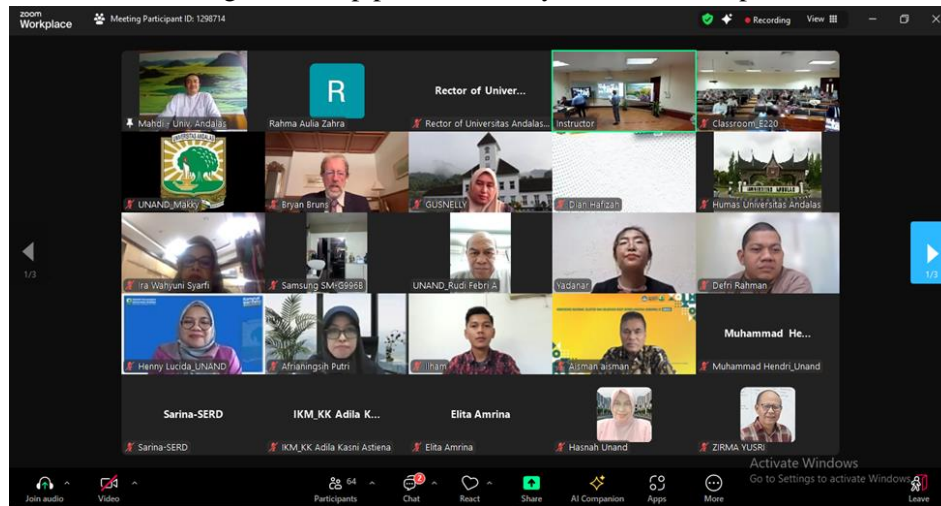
zoom Workplace
Meeting Participant ID: 1298714
Recording
View

R
Rector of Univer...
Mahdi - Univ. Andalas
Rahma Aulia Zahra
Rector of Universitas Andalas
Instructor
Classroom_E220
UNAND_Makky
Bryan Bruns
GUSNELLY
Dian Hafizah
Humas Universitas Andalas
Ira Wahjuni Syarfi
Samsung SM-G996B
UNAND_Rudi Febri A
Yadanar
Defri Rahman
Muhammad He...
Henny Lucida_UNAND
Afrianingsih Putri
Ilham
Aisman aisman
Muhammad Hendri_Unand
Sarina-SERD
IKM_KK Adila K...
Elita Amrina
Sarina-SERD
IKM_KK Adila Kasni Astiena
Elita Amrina
Hasnah Unand
ZIRMA YUSRI

1/3
1/3

Join audio
Video
64
Participants
2
Chat
React
Share
AI Companion
Apps
More
Activate Windows
Go to Settings to activate Windows.
Leave